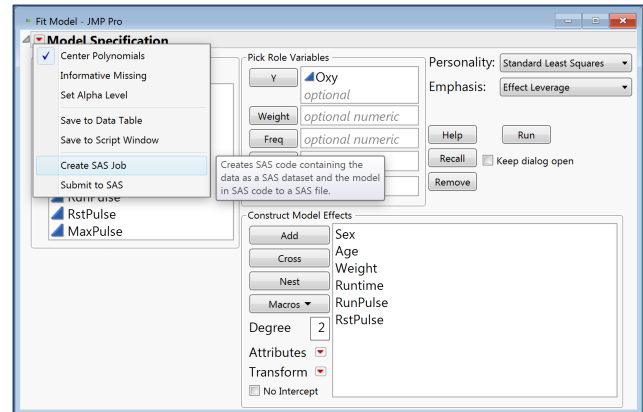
Fit Model - JMP Pro

Model Specification

Center Polynomials
Informative Missing
Set Alpha Level
Save to Data Table
Save to Script Window
Create SAS Job
Submit to SAS

Creates SAS code containing the data as a SAS dataset and the model in SAS code to a SAS file.

RunPulse
RstPulse
MaxPulse

Pick Role Variables
Y
Oxy
optional
Weight
optional numeric
Freq
optional numeric

Personality: Standard Least Squares
Emphasis: Effect Leverage
Help
Run
Recall
Keep dialog open
Remove

Construct Model Effects
Add
Cross
Nest
Macros
Degree 2
Attributes
Transform
No Intercept

Sex
Age
Weight
Runtime
RunPulse
RstPulse